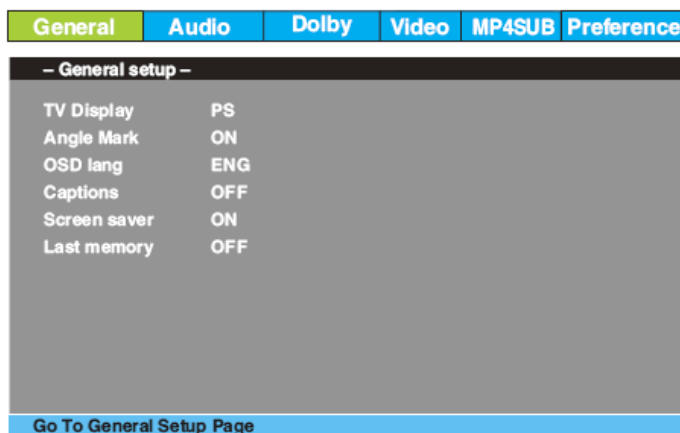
General | Audio | Dolby | Video | MP4SUB | Preference

– General setup –

| | |
|---|---|
| TV Display | PS |
| Angle Mark | ON |
| OSD lang | ENG |
| Captions | OFF |
| Screen saver | ON |
| Last memory | OFF |

Go To General Setup Page